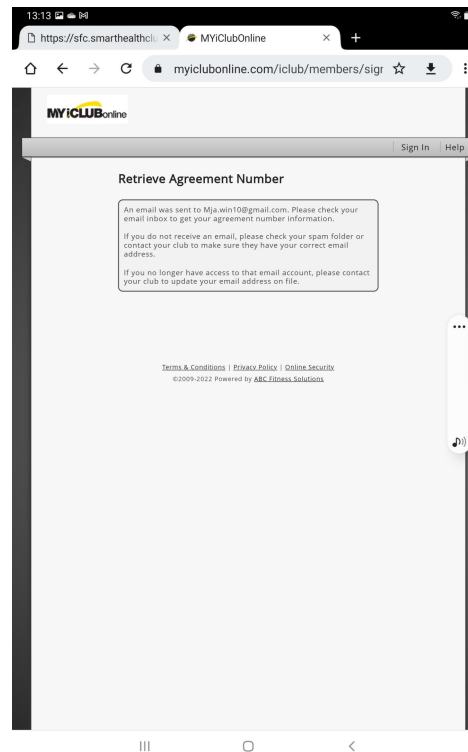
13:13

https://sfc.smarthealthclu ×

MYiClubOnline ×

+

myiclubonline.com/iclub/members/sigr

MYiCLUBonline

Sign In | Help

Retrieve Agreement Number

An email was sent to Mja.win10@gmail.com. Please check your email inbox to get your agreement number information.

If you do not receive an email, please check your spam folder or contact your club to make sure they have your correct email address.

If you no longer have access to that email account, please contact your club to update your email address on file.

Terms & Conditions | Privacy Policy | Online Security
©2009-2022 Powered by ABC Fitness Solutions